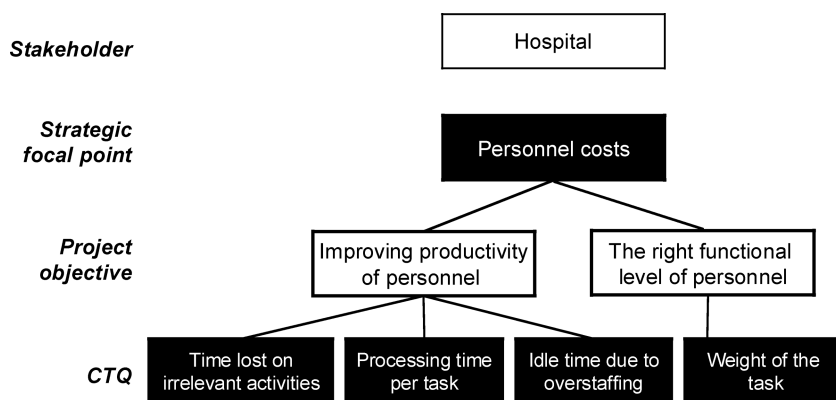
Stakeholder

Hospital

Strategic focal point

Personnel costs

Project objective

Improving productivity of personnel

The right functional level of personnel

CTQ

Time lost on irrelevant activities

Processing time per task

Idle time due to overstaffing

Weight of the task